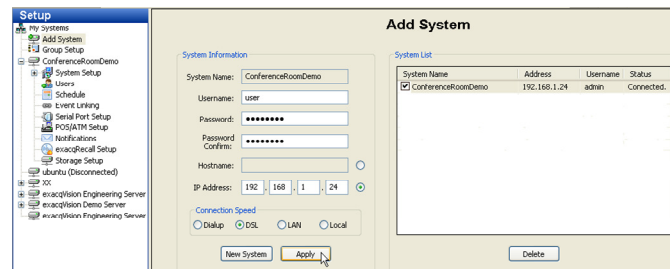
Setup
My Systems
Add System
Group Setup
ConferenceRoomDemo
System Setup
Users
Schedule
Event Linking
Serial Port Setup
POS/ATM Setup
Notifications
exacqRecall Setup
Storage Setup
ubuntu (Disconnected)
XX
exacqVision Engineering Server
exacqVision Demo Server
exacqVision Engineering Server

Add System

System Information
System Name: ConferenceRoomDemo
Username: user
Password: ••••••••
Password Confirm: ••••••••
Hostname:
IP Address: 192 . 168 . 1 . 24

Connection Speed
Dialup DSL LAN Local

New System Apply

System List
| System Name | Address | Username | Status |
|---|---|---|---|
| ConferenceRoomDemo | 192.168.1.24 | admin | Connected. |

Delete